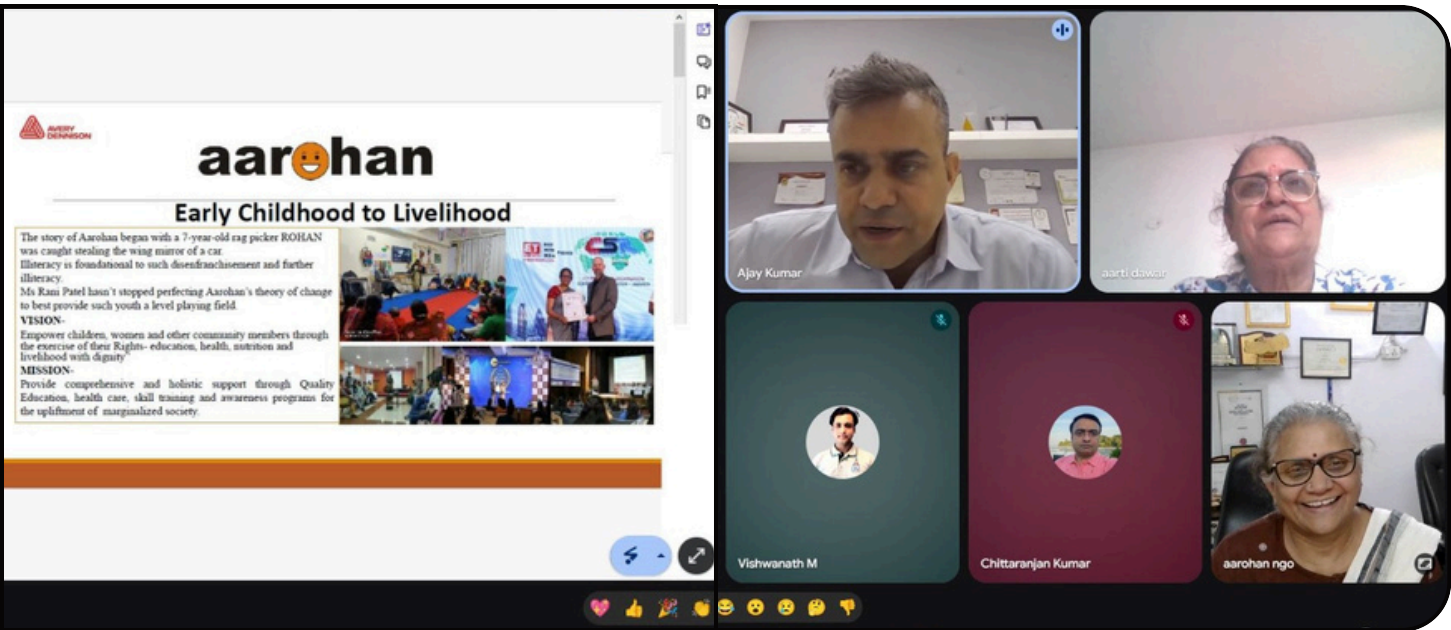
AVERY DENNISON

aarohan

Early Childhood to Livelihood

The story of Aarohan began with a 7-year-old rag picker ROHAN was caught stealing the wing mirror of a car.
Illiteracy is foundational to such disenfranchisement and further illiteracy.
Ms Rani Patel hasn't stopped perfecting Aarohan's theory of change to best provide such youth a level playing field.

VISION-
Empower children, women and other community members through the exercise of their Rights- education, health, nutrition and livelihood with dignity

MISSION-
Provide comprehensive and holistic support through Quality Education, health care, skill training and awareness programs for the upliftment of marginalized society.

CSR

Ajay Kumar

aarti dawar

Vishwanath M

Chittaranjan Kumar

aarohan ngo